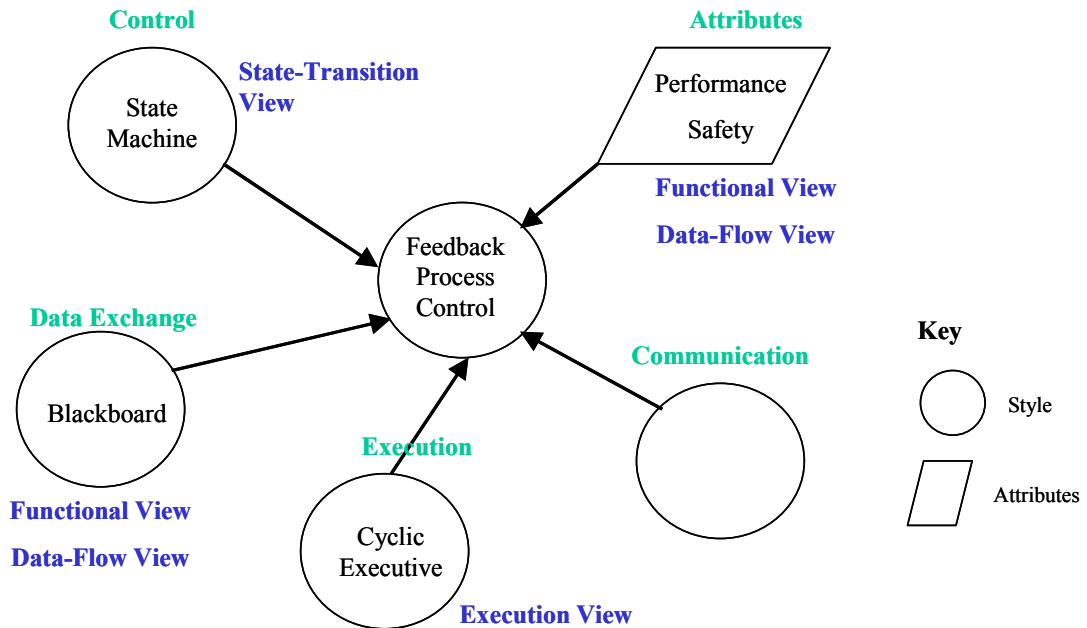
Control

State-Transition View

State Machine

Attributes

Performance

Safety

Functional View

Data-Flow View

Feedback Process Control

Data Exchange

Blackboard

Communication

Key

Style

Attributes

Execution

Cyclic Executive

Functional View

Data-Flow View

Execution View